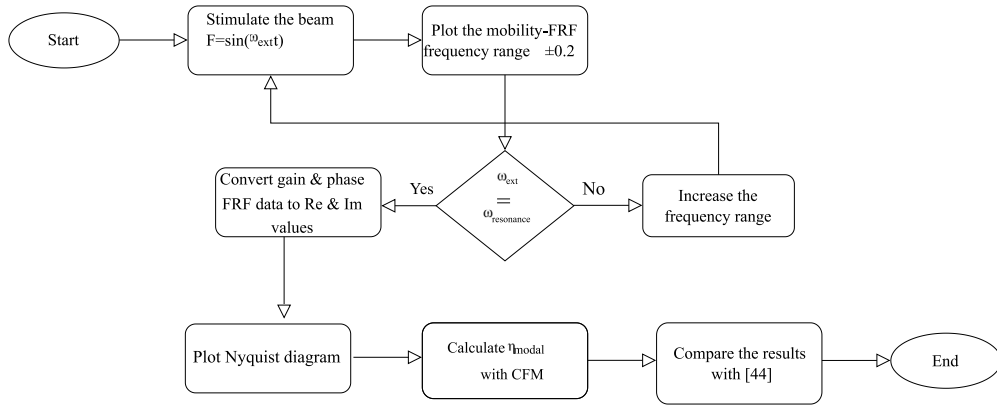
Start

Stimulate the beam $F=\sin(\omega_{ext}t)$

Plot the mobility-FRF frequency range ±0.2

$\omega_{ext} = \omega_{resonance}$

Yes

No

Convert gain & phase FRF data to Re & Im values

Increase the frequency range

Plot Nyquist diagram

Calculate $\eta_{modal}$ with CFM

Compare the results with [44]

End